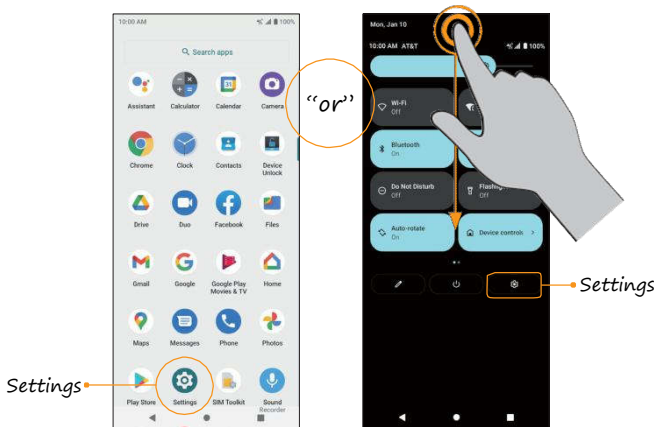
10:00 AM 100%

Search apps

Assistant
Calculator
Calendar
Camera

Chrome
Clock
Contacts
Device Unlock

Drive
Duo
Facebook
Files

Gmail
Google
Google Play Movies & TV
Home

Maps
Messages
Phone
Photos

Play Store
Settings
SIM Toolkit
Sound Recorder

Settings

"or"

Mon, Jan 10

10:00 AM AT&T 100%

Wi-Fi
Off

Bluetooth
On

Do Not Disturb
Off

Flashlig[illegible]
Off

Auto-rotate
On

Device controls

Settings